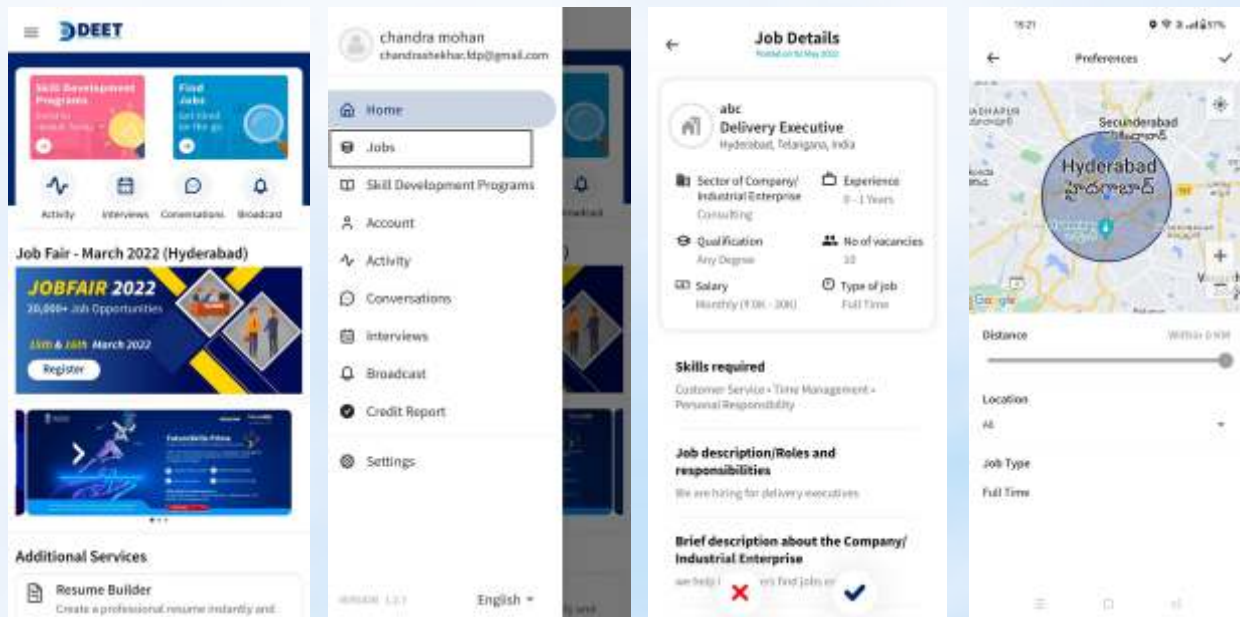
DEET

Skill Development Programs

Find Jobs

Activity Interviews Conversations Broadcast

Job Fair - March 2022 (Hyderabad)

JOBFAIR 2022
20,000+ Job Opportunities
15th & 16th March 2022
Register

Additional Services

Resume Builder
Create a professional resume instantly and

chandra mohan
chandrashekhar.ldp@gmail.com

Home
Jobs
Skill Development Programs
Account
Activity
Conversations
Interviews
Broadcast
Credit Report
Settings

VERSION 1.2.1
English

Job Details
Posted on 02 May 2022

abc
Delivery Executive
Hyderabad, Telangana, India

Sector of Company/ Industrial Enterprise
Consulting

Experience
0 - 1 Years

Qualification
Any Degree

No of vacancies
10

Salary
Monthly (₹10K - 30K)

Type of job
Full Time

Skills required
Customer Service • Time Management • Personal Responsibility

Job description/Roles and responsibilities
We are hiring for delivery executives

Brief description about the Company/ Industrial Enterprise
we help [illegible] find jobs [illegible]

15:21

Preferences

Secunderabad
సికింద్రాబాద్
Hyderabad
హైదరాబాద్

Google

Distance
Within 0 KM

Location
All

Job Type
Full Time